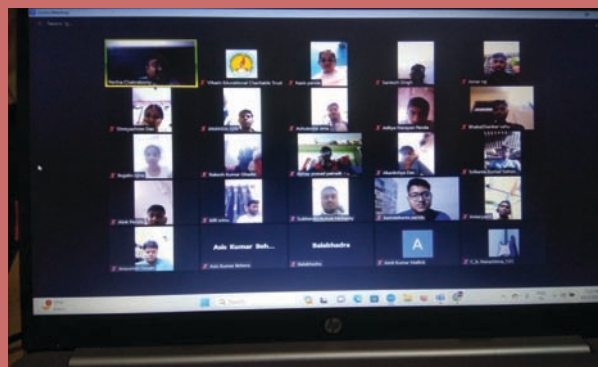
Zoom Meeting

Vikash Educational Charitable Trust

Santosh Singh

Aditya Narayan Panda

Subhendu Kumar Mohanty

Asis Kumar Behera

Asis Kumar Beh...

Balabhadra

Balabhadra

A

Amit Kumar Mallick

Search

hp